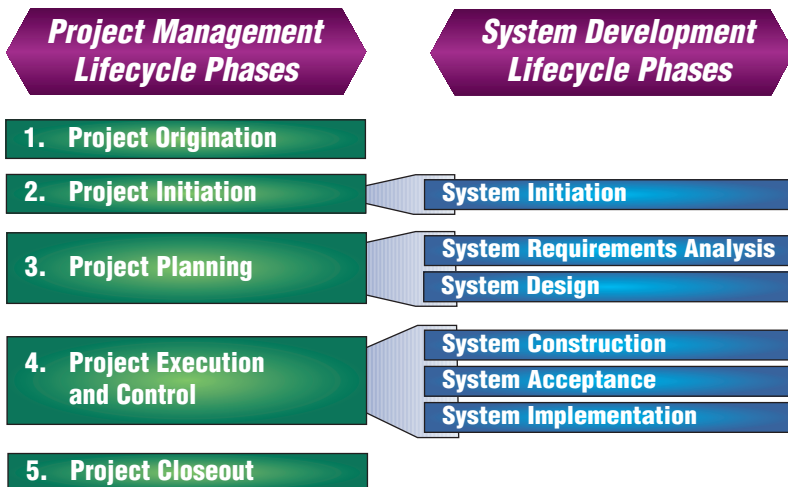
Project Management Lifecycle Phases

System Development Lifecycle Phases

1. Project Origination

2. Project Initiation

System Initiation

3. Project Planning

System Requirements Analysis

System Design

4. Project Execution and Control

System Construction

System Acceptance

System Implementation

5. Project Closeout